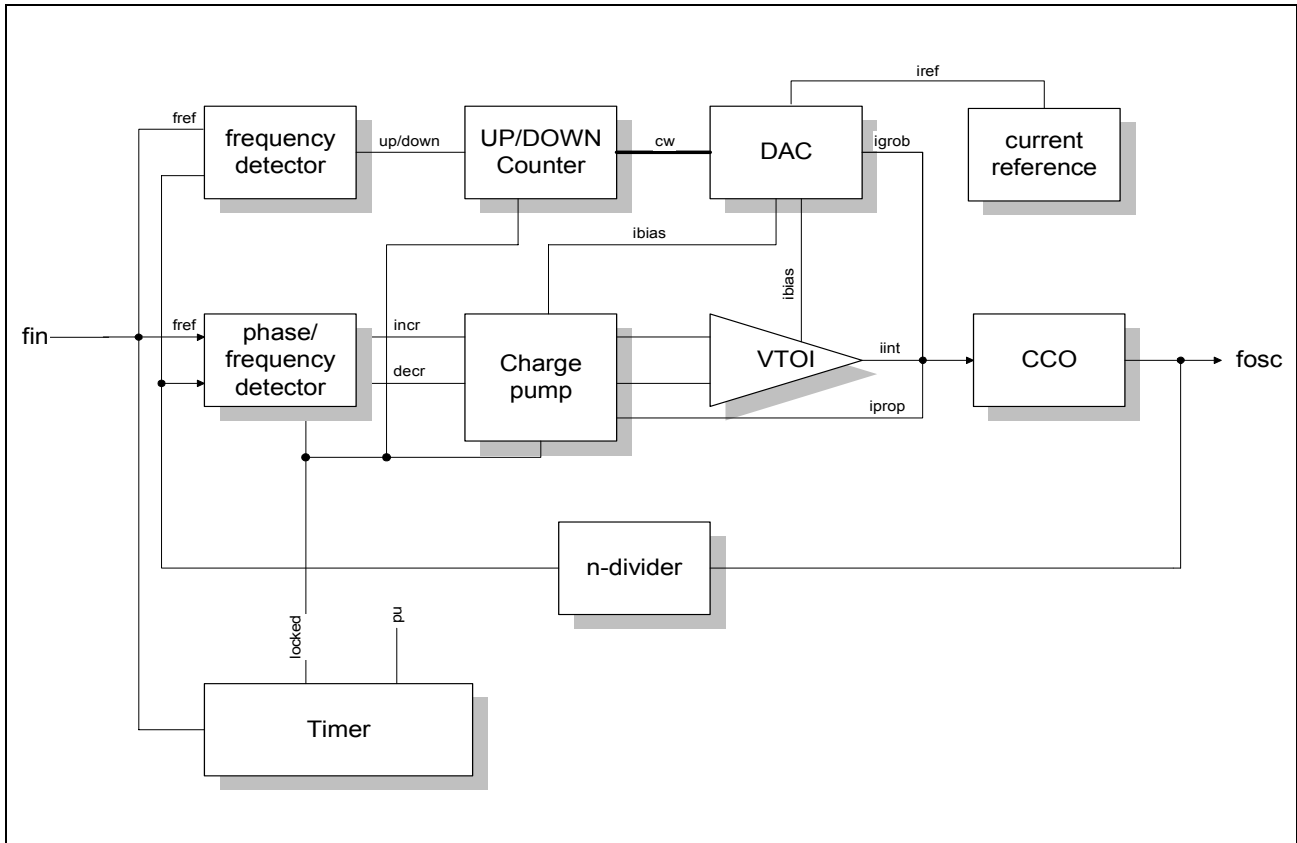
iref

fref

frequency detector

up/down

UP/DOWN Counter

cw

DAC

igrob

current reference

ibias

ibias

fin

fref

phase/ frequency detector

incr

decr

Charge pump

VTOI

iint

CCO

fosc

iprop

n-divider

locked

pu

Timer